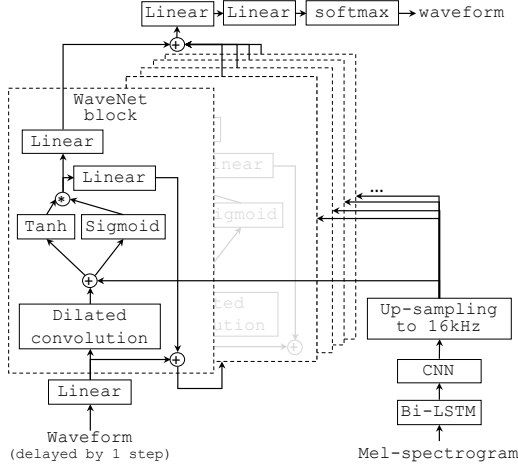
Linear → Linear → softmax → waveform

WaveNet block

Linear

Linear

*

Tanh

Sigmoid

+

Dilated convolution

+

Linear

Waveform (delayed by 1 step)

...

Up-sampling to 16kHz

CNN

Bi-LSTM

Mel-spectrogram